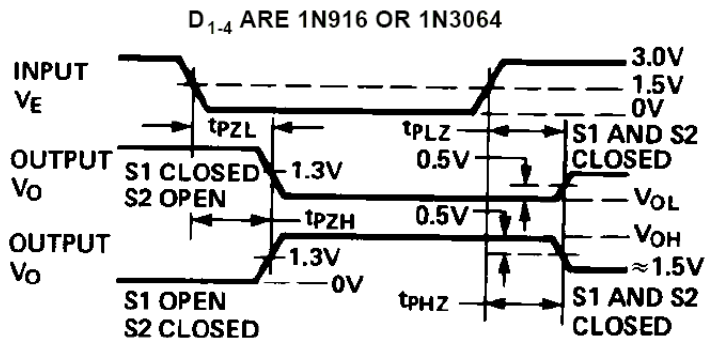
$D_{1-4}$ ARE 1N916 OR 1N3064

INPUT $V_E$

3.0V
1.5V
0V

$t_{PZL}$

$t_{PLZ}$

S1 AND S2 CLOSED

OUTPUT $V_O$

S1 CLOSED
S2 OPEN

1.3V

0.5V

$V_{OL}$

$t_{PZH}$

0.5V

$V_{OH}$

OUTPUT $V_O$

1.3V

≈1.5V

0V

S1 OPEN
S2 CLOSED

$t_{PHZ}$

S1 AND S2 CLOSED